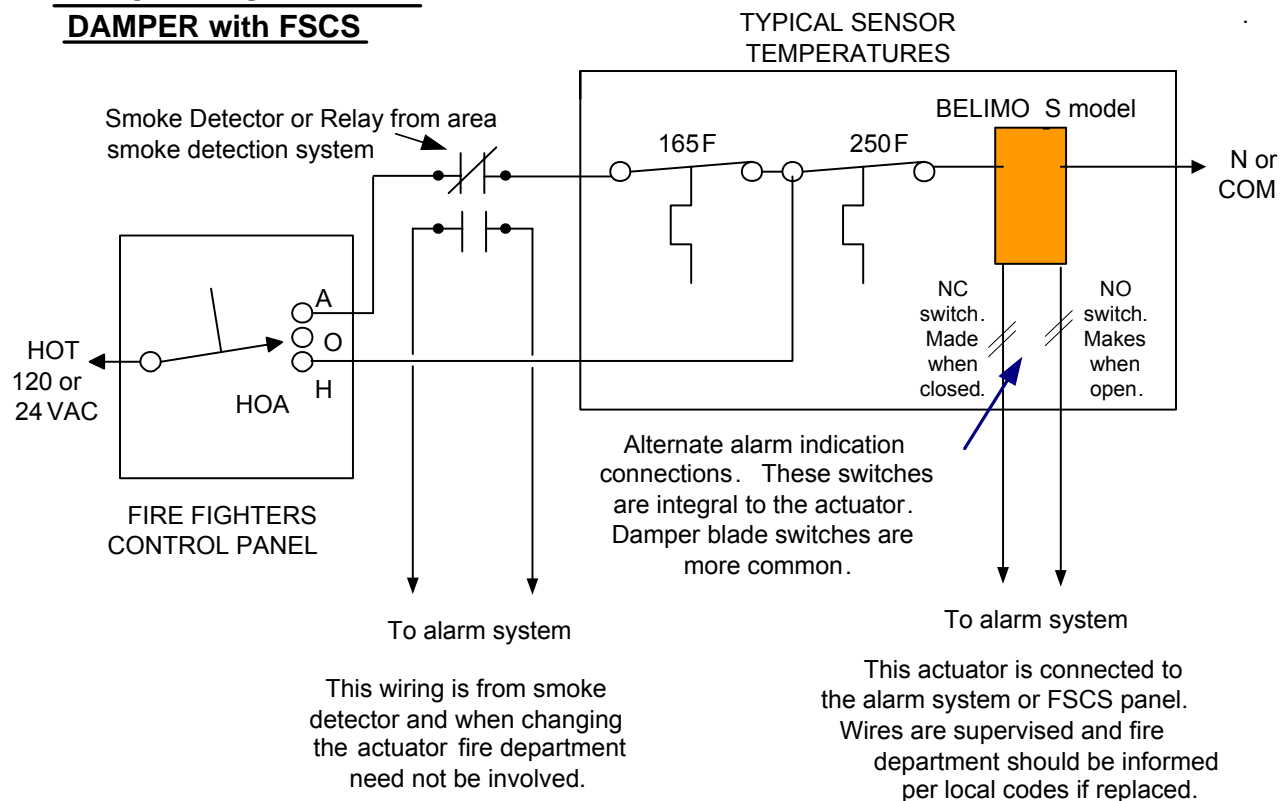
DAMPER with FSCS

TYPICAL SENSOR TEMPERATURES

Smoke Detector or Relay from area smoke detection system

165F

250F

BELIMO S model

N or COM

A

O

H

HOT 120 or 24 VAC

HOA

NC switch. Made when closed.

NO switch. Makes when open.

FIRE FIGHTERS CONTROL PANEL

Alternate alarm indication connections. These switches are integral to the actuator. Damper blade switches are more common.

To alarm system

To alarm system

This wiring is from smoke detector and when changing the actuator fire department need not be involved.

This actuator is connected to the alarm system or FSCS panel. Wires are supervised and fire department should be informed per local codes if replaced.